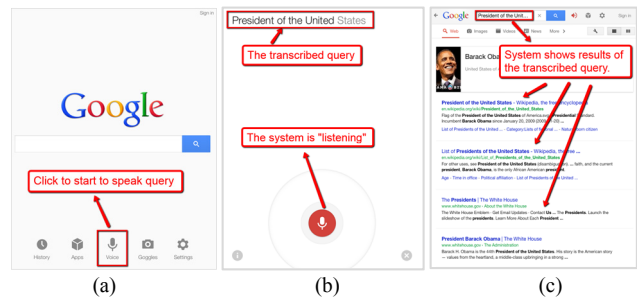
Sign in

Google

Click to start to speak query

History Apps Voice Goggles Settings

(a)

President of the United States

The transcribed query

The system is "listening"

(b)

Google President of the Unit...

Web Images Videos News More

System shows results of the transcribed query.

Barack Obama

President of the United States - Wikipedia, the free encyclopedia
en.wikipedia.org/wiki/President_of_the_United_States
Flag of the President of the United States of America and Presidential ... Incumbent Barack Obama since January 20, 2009 ...
List of Presidents of the United ... Category:Lists of ... Natural-born citizen

List of Presidents of the United States - Wikipedia, the free ...
en.wikipedia.org/wiki/List_of_Presidents_of_the_United_States
For other uses, see President of the United States ... faith, and the current president, Barack Obama, is the only African American president.
Age · Time in office · Political affiliation · List of Presidents of the United ...

The Presidents | The White House
www.whitehouse.gov › About the White House
The White House Emblem · Get Email Updates · Contact Us ... The Presidents. Launch the slideshow of the presidents. Learn More About Each President ...

President Barack Obama | The White House
www.whitehouse.gov › The Administration
President Barack Obama is the 44th President ... His story is the American story ... values from the heartland, a middle-class upbringing in a strong ...

(c)